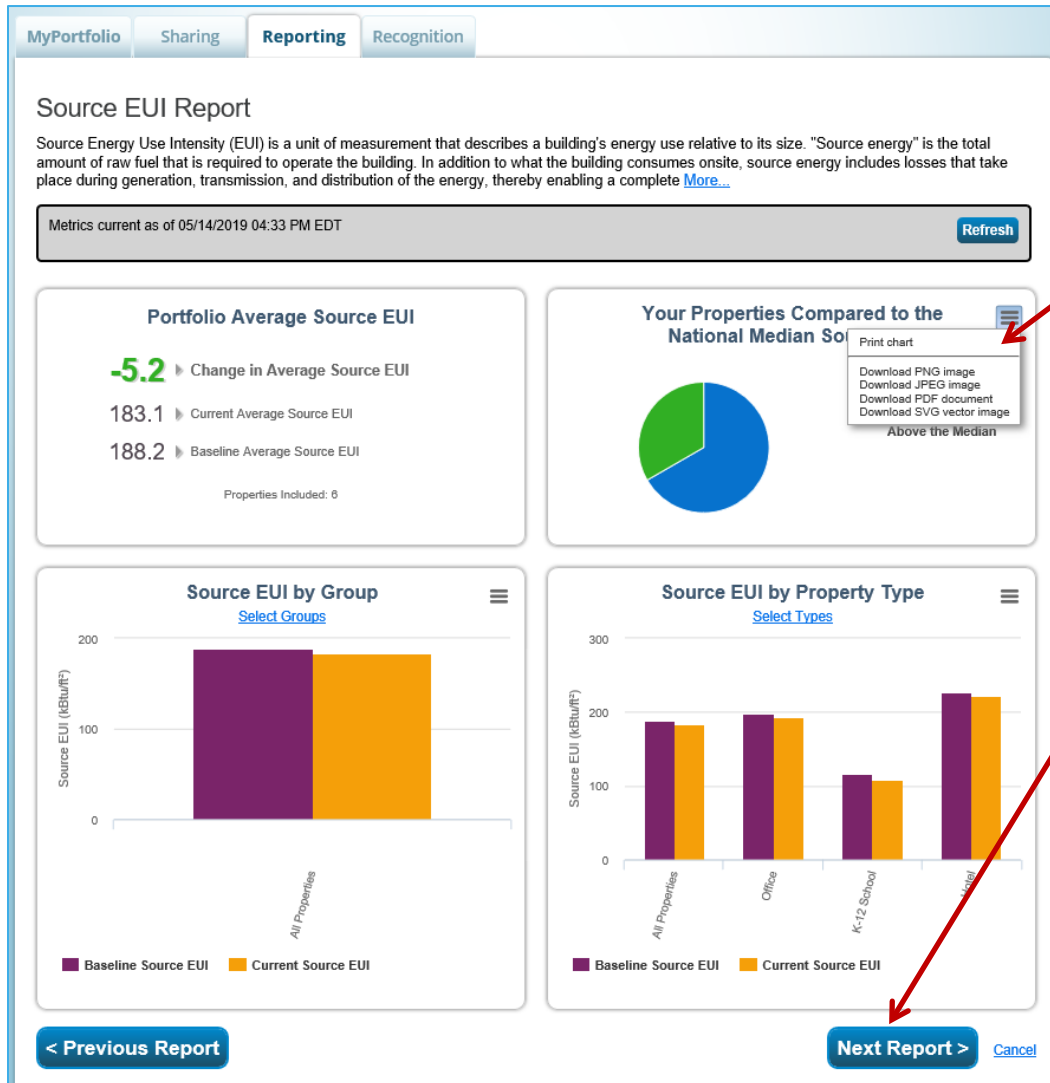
MyPortfolio Sharing Reporting Recognition

Source EUI Report

Source Energy Use Intensity (EUI) is a unit of measurement that describes a building's energy use relative to its size. "Source energy" is the total amount of raw fuel that is required to operate the building. In addition to what the building consumes onsite, source energy includes losses that take place during generation, transmission, and distribution of the energy, thereby enabling a complete More...

Metrics current as of 05/14/2019 04:33 PM EDT

Refresh

Portfolio Average Source EUI

-5.2 Change in Average Source EUI

183.1 Current Average Source EUI

188.2 Baseline Average Source EUI

Properties Included: 6

Your Properties Compared to the National Median So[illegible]

Print chart

Download PNG image
Download JPEG image
Download PDF document
Download SVG vector image

Above the Median

Source EUI by Group

Select Groups

200
100
0

Source EUI (kBtu/ft²)

All Properties

Baseline Source EUI Current Source EUI

Source EUI by Property Type

Select Types

300
200
100
0

Source EUI (kBtu/ft²)

All Properties Office K-12 School Hotel

Baseline Source EUI Current Source EUI

< Previous Report

Next Report >

Cancel